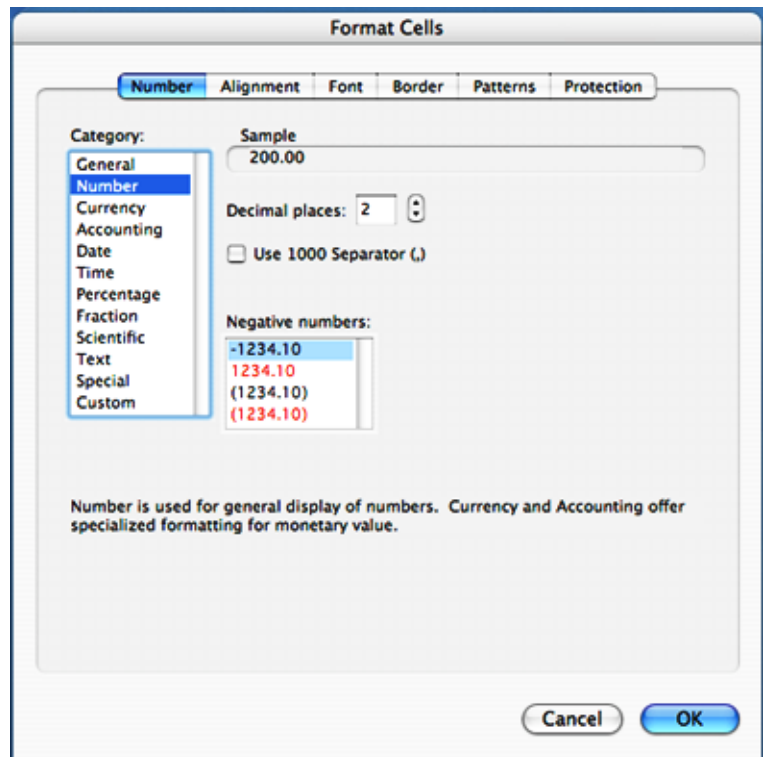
Format Cells

Number Alignment Font Border Patterns Protection

Category:

General
Number
Currency
Accounting
Date
Time
Percentage
Fraction
Scientific
Text
Special
Custom

Sample
200.00

Decimal places: 2

Use 1000 Separator (,)

Negative numbers:
-1234.10
1234.10
(1234.10)
(1234.10)

Number is used for general display of numbers. Currency and Accounting offer specialized formatting for monetary value.

Cancel OK